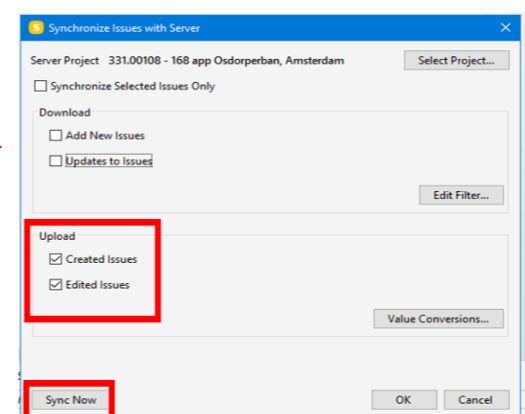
Synchronize Issues with Server

Server Project 331.00108 - 168 app Osdorperban, Amsterdam

Select Project...

Synchronize Selected Issues Only

Download

Add New Issues

Updates to Issues

Edit Filter...

Upload

Created Issues

Edited Issues

Value Conversions...

Sync Now

OK

Cancel